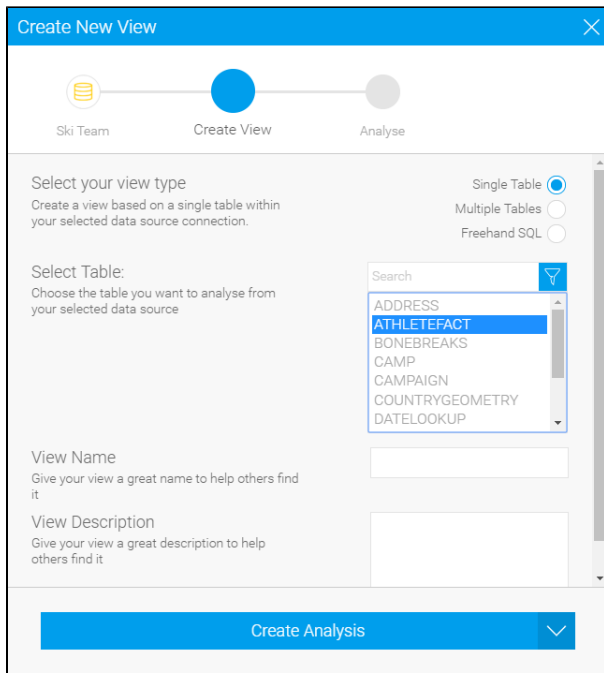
Create New View

Ski Team
Create View
Analyse

Select your view type
Create a view based on a single table within your selected data source connection.

Single Table
Multiple Tables
Freehand SQL

Select Table:
Choose the table you want to analyse from your selected data source

Search

ADDRESS
ATHLETEFACT
BONEBREAKS
CAMP
CAMPAIGN
COUNTRYGEOMETRY
DATELOOKUP

View Name
Give your view a great name to help others find it

View Description
Give your view a great description to help others find it

Create Analysis